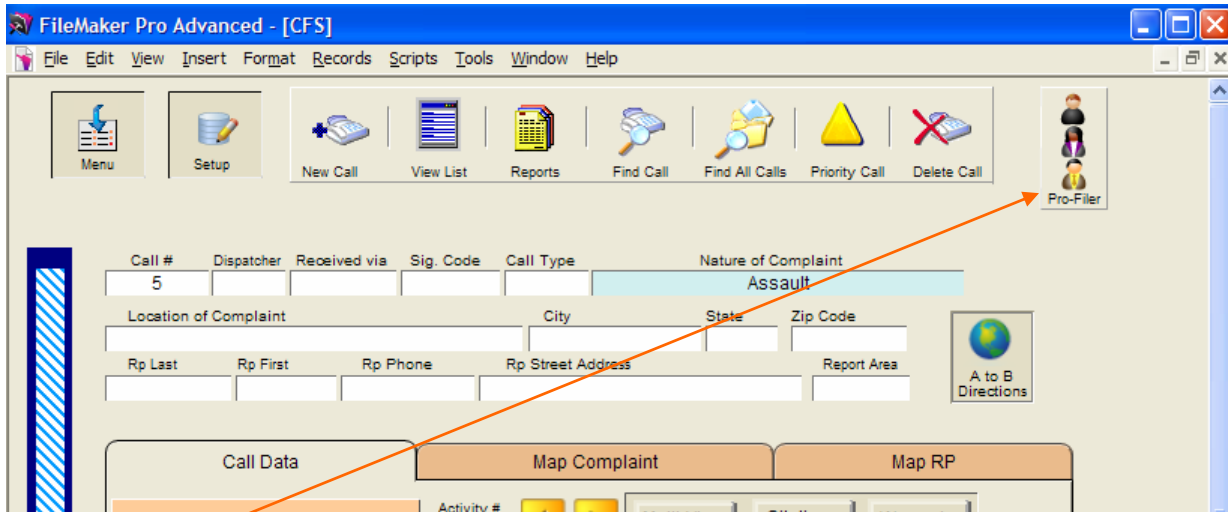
FileMaker Pro Advanced - [CFS]

File Edit View Insert Format Records Scripts Tools Window Help

Menu
Setup
New Call
View List
Reports
Find Call
Find All Calls
Priority Call
Delete Call
Pro-Filer

| Call # | Dispatcher | Received via | Sig. Code | Call Type | Nature of Complaint |
|---|---|---|---|---|---|
| 5 | | | | | Assault |

Location of Complaint
City
State
Zip Code

Rp Last
Rp First
Rp Phone
Rp Street Address
Report Area

A to B Directions

Call Data
Map Complaint
Map RP

Activity #
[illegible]